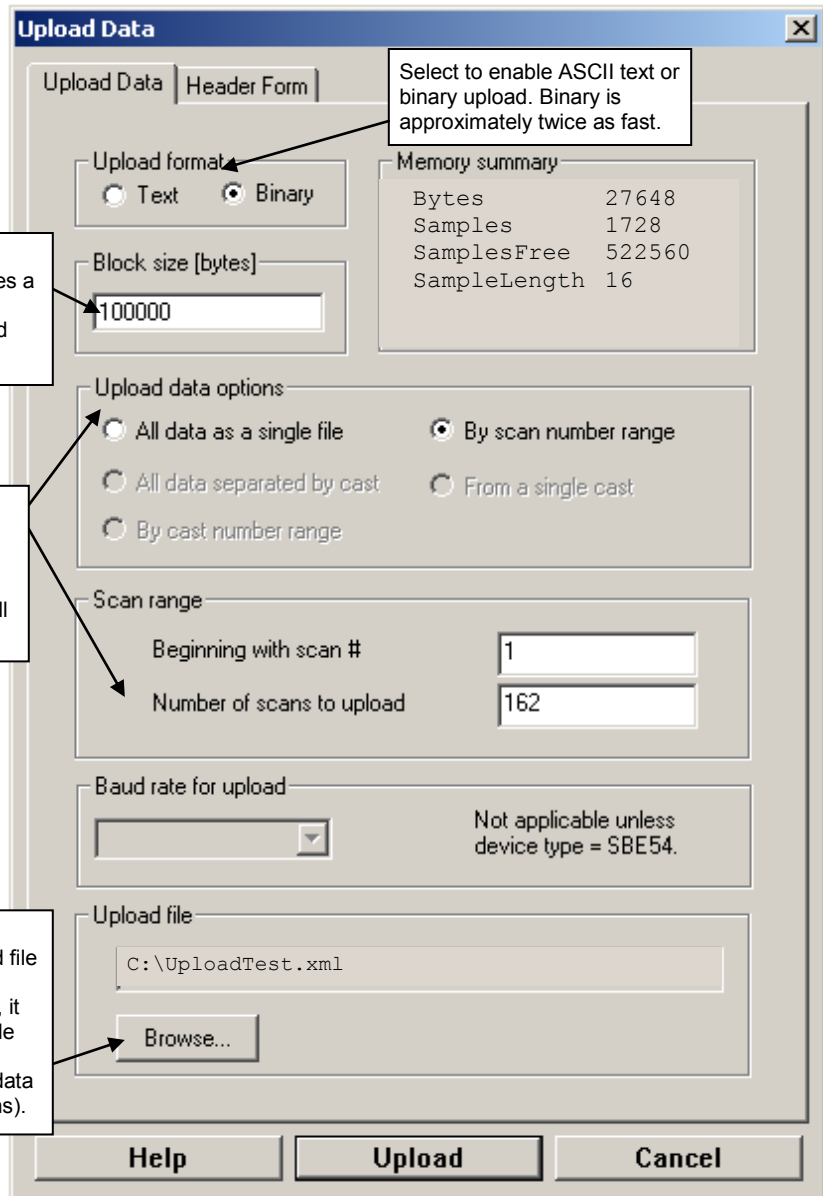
Upload Data

Upload Data | Header Form

Select to enable ASCII text or binary upload. Binary is approximately twice as fast.

Upload format
Text   Binary

Memory summary
Bytes 27648
Samples 1728
SamplesFree 522560
SampleLength 16

es a
d

Block size [bytes]
100000

Upload data options
All data as a single file
By scan number range
All data separated by cast
From a single cast
By cast number range

ll

Scan range
Beginning with scan # 1
Number of scans to upload 162

Baud rate for upload
Not applicable unless device type = SBE54.

d file
, it
le
ata
s).

Upload file
C:\UploadTest.xml
Browse...

Help   Upload   Cancel